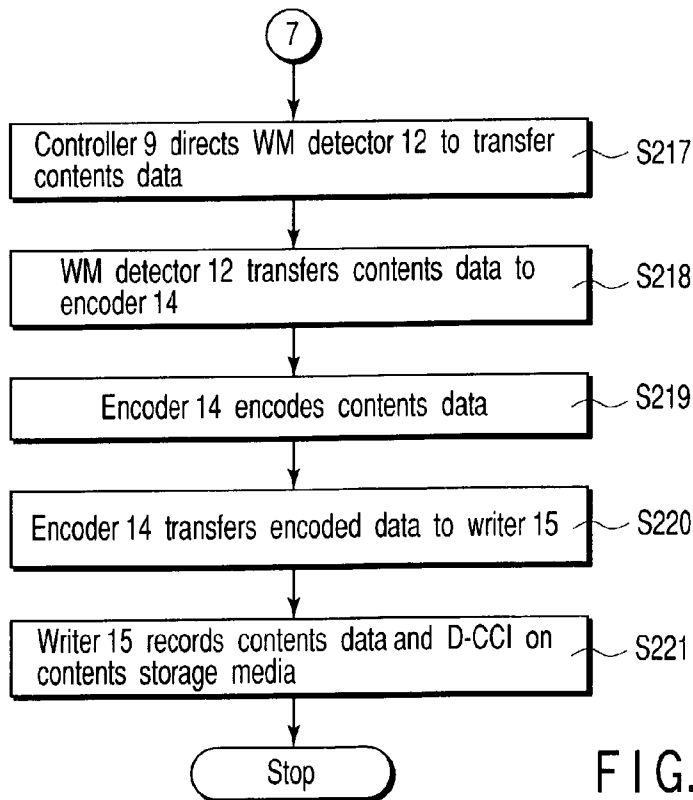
7

Controller 9 directs WM detector 12 to transfer contents data

S217

WM detector 12 transfers contents data to encoder 14

S218

Encoder 14 encodes contents data

S219

Encoder 14 transfers encoded data to writer 15

S220

Writer 15 records contents data and D-CCI on contents storage media

S221

Stop

FIG.